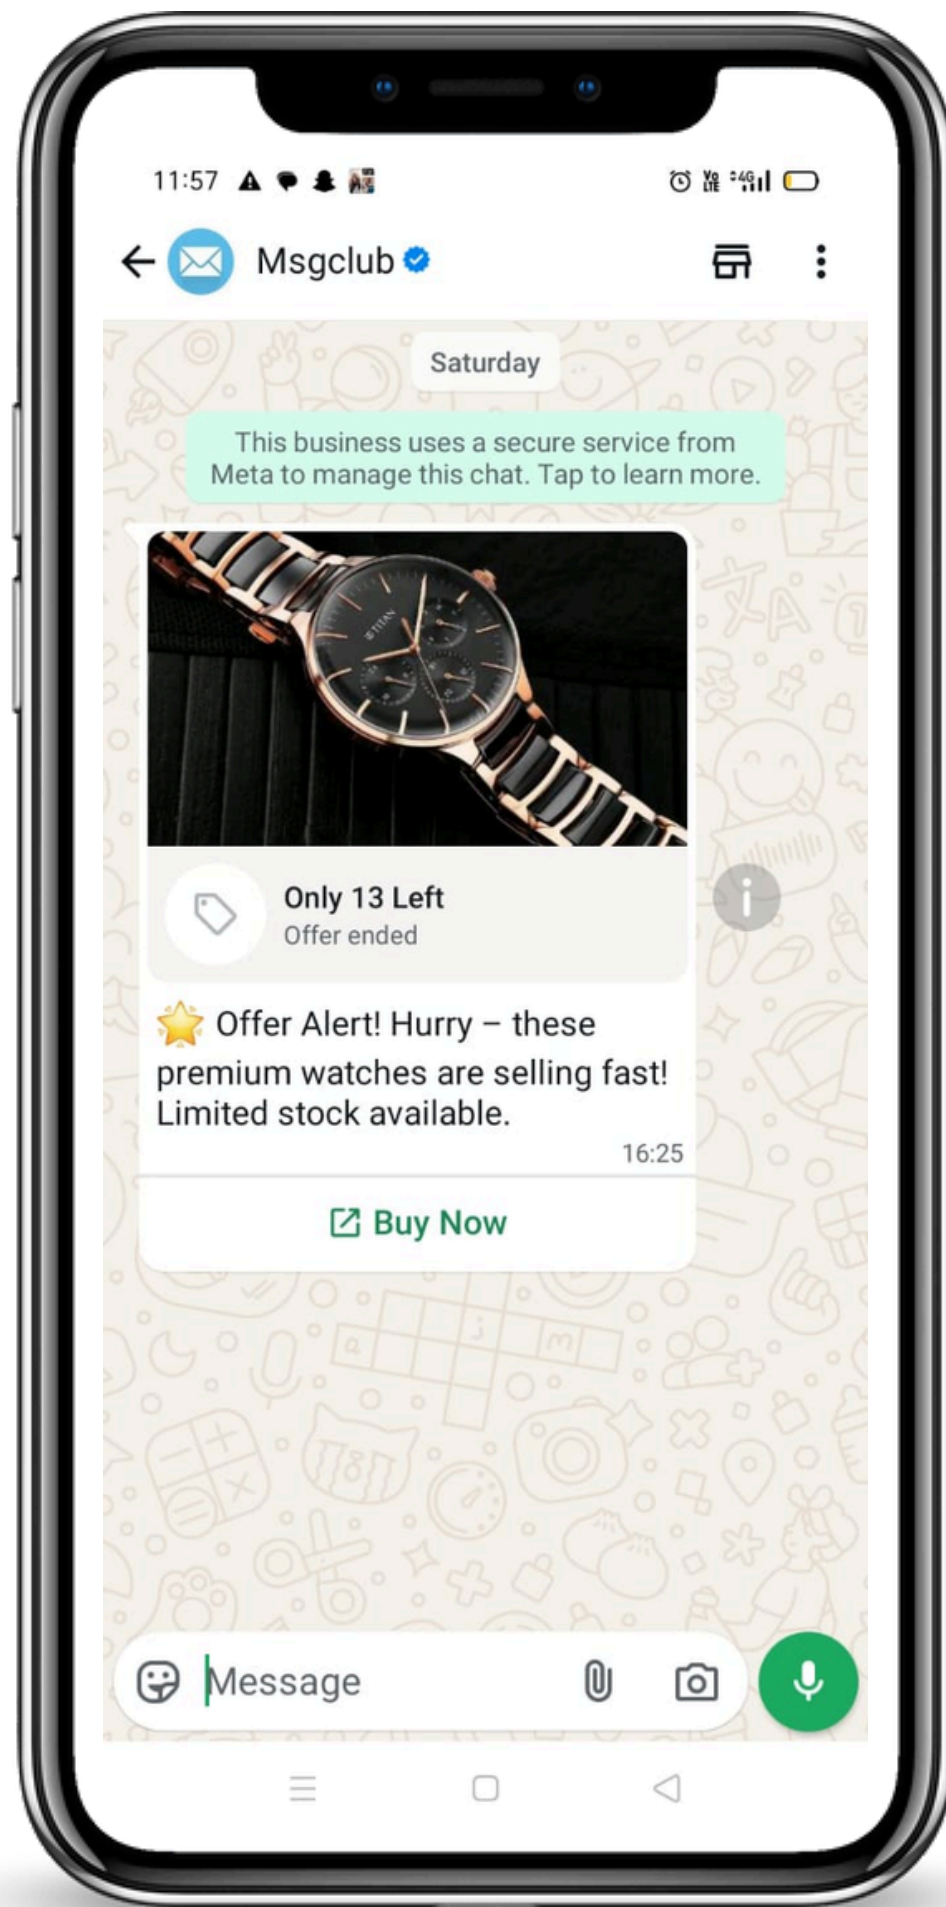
11:57

Msgclub

Saturday

This business uses a secure service from Meta to manage this chat. Tap to learn more.

TITAN

Only 13 Left
Offer ended

⭐ Offer Alert! Hurry – these premium watches are selling fast! Limited stock available.

16:25

Buy Now

Message